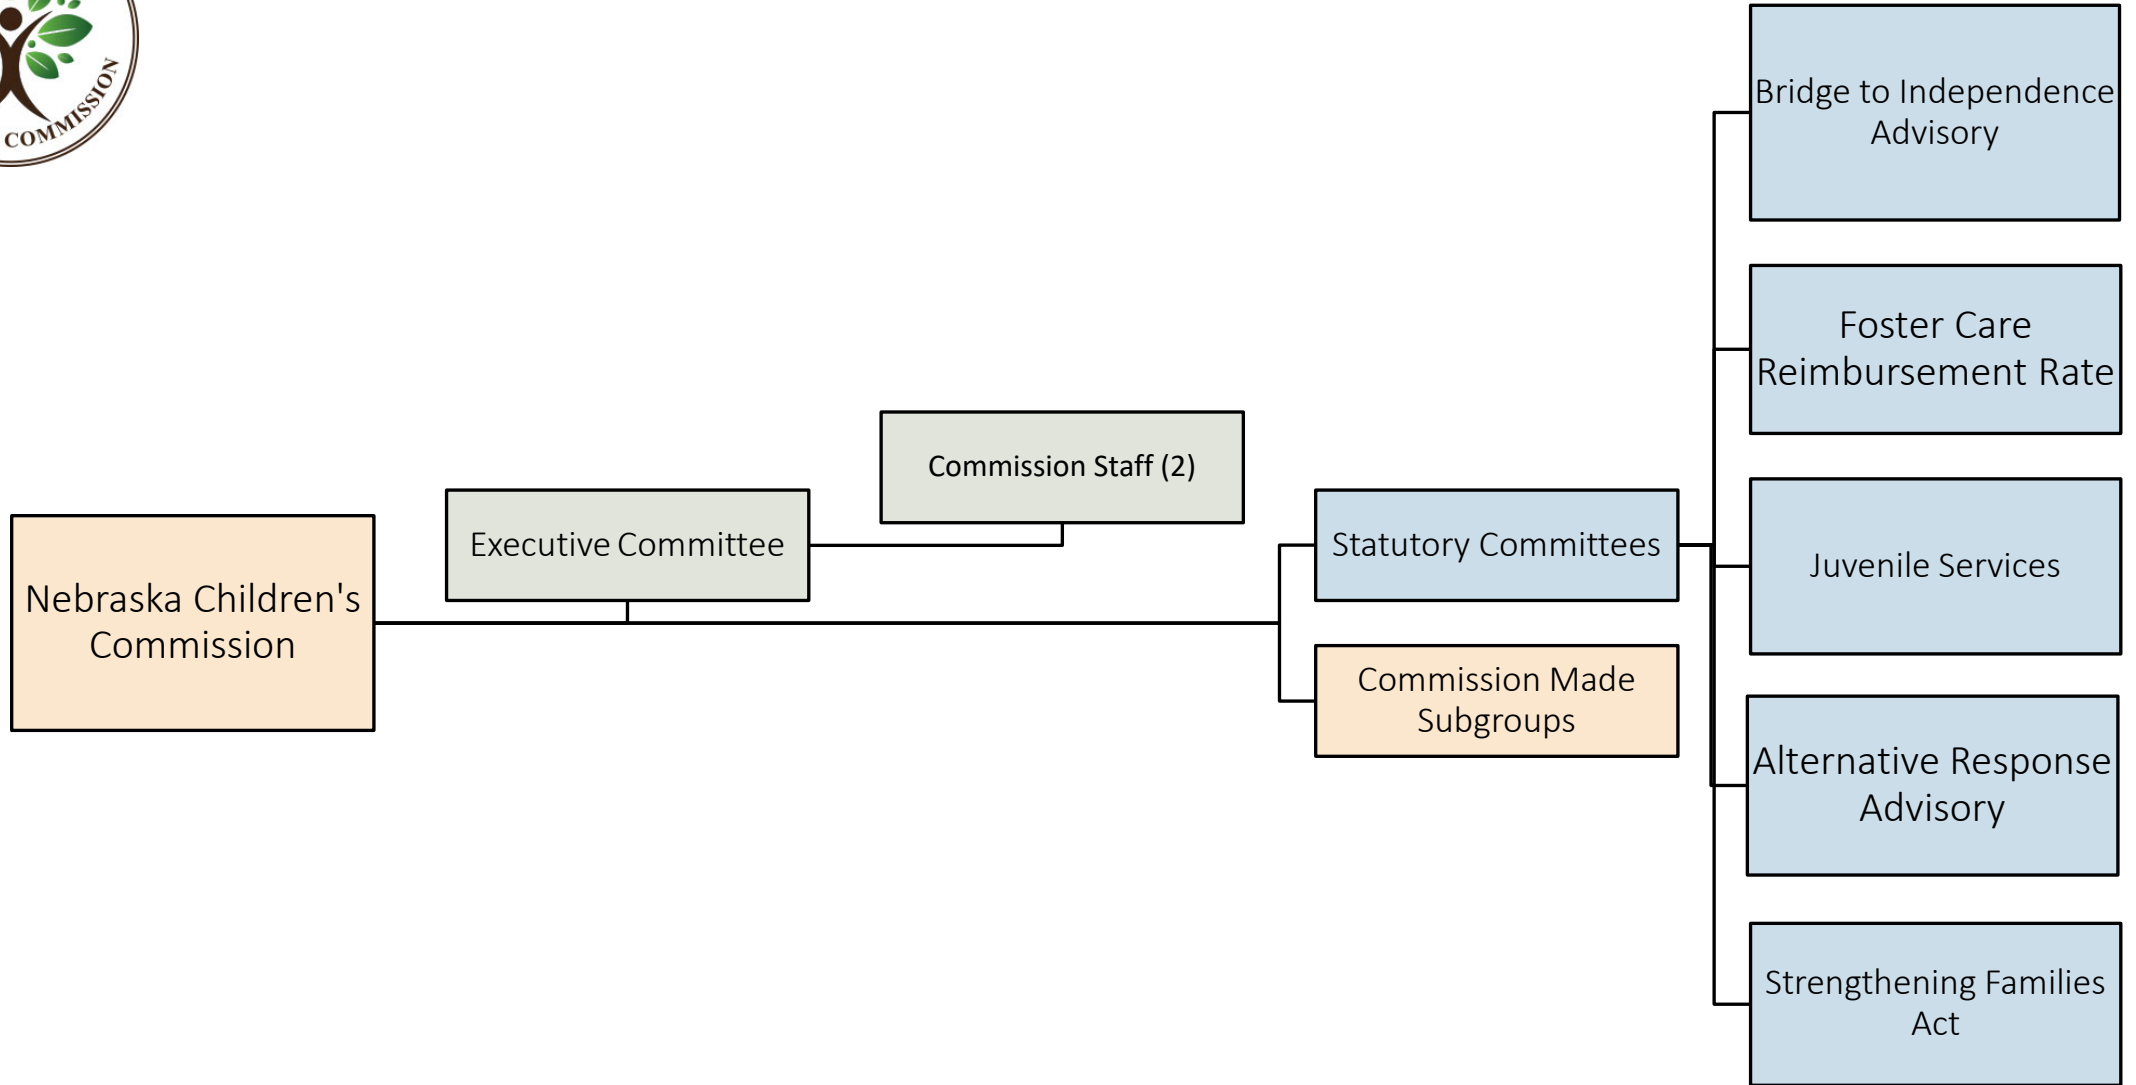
COMMISSION

Nebraska Children's Commission

Executive Committee

Commission Staff (2)

Statutory Committees

Commission Made Subgroups

Bridge to Independence Advisory

Foster Care Reimbursement Rate

Juvenile Services

Alternative Response Advisory

Strengthening Families Act